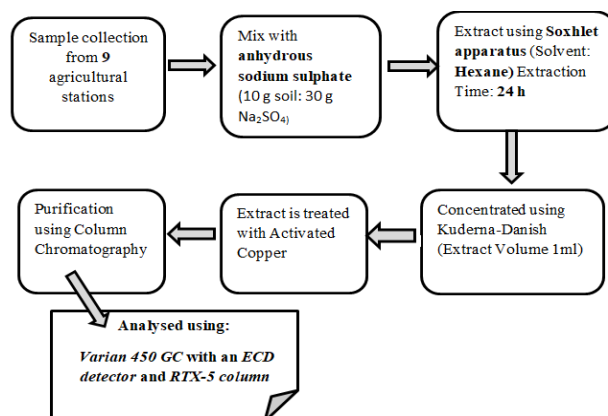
Sample collection from 9 agricultural stations

Mix with anhydrous sodium sulphate (10 g soil: 30 g $Na_2SO_4$)

Extract using Soxhlet apparatus (Solvent: Hexane) Extraction Time: 24 h

Concentrated using Kuderna-Danish (Extract Volume 1ml)

Extract is treated with Activated Copper

Purification using Column Chromatography

Analysed using:

Varian 450 GC with an ECD detector and RTX-5 column